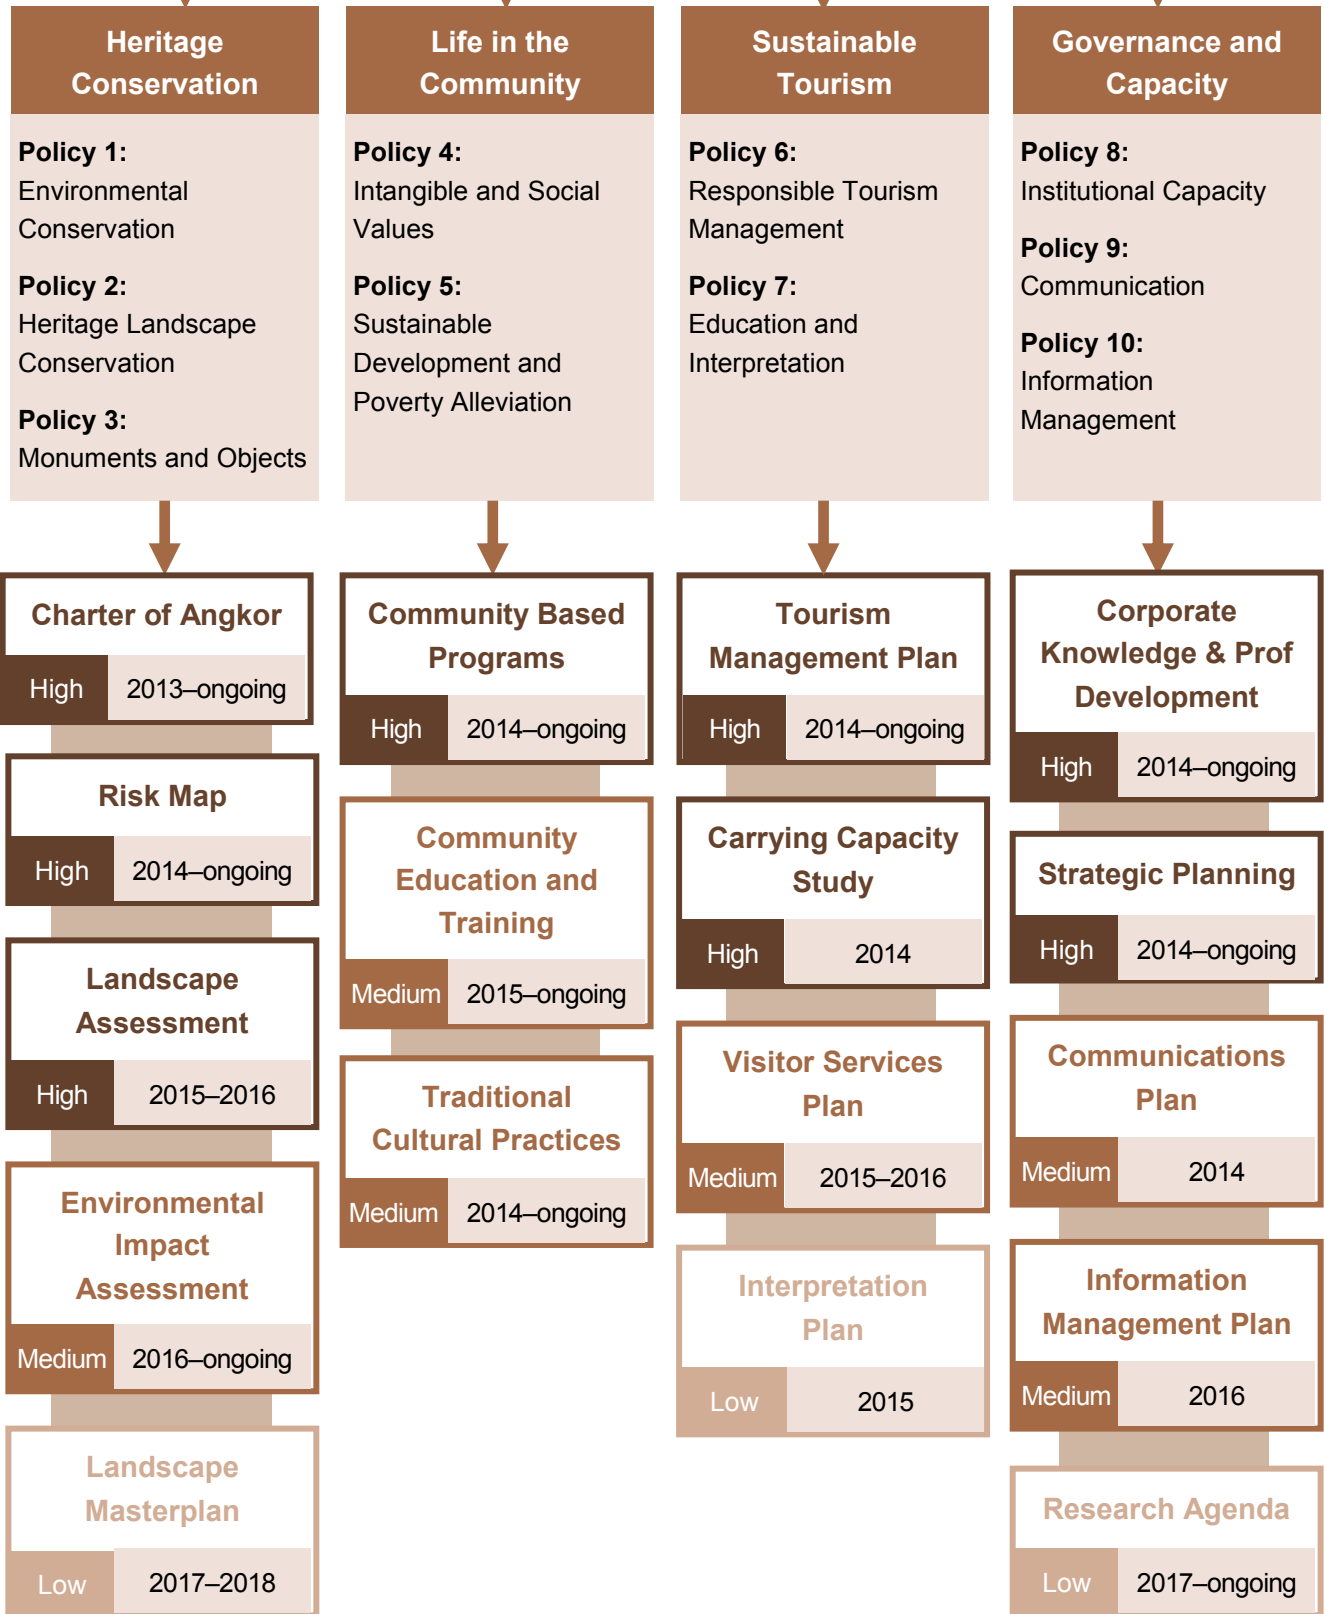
Heritage Conservation

Policy 1: Environmental Conservation

Policy 2: Heritage Landscape Conservation

Policy 3: Monuments and Objects

Charter of Angkor
High 2013–ongoing

Risk Map
High 2014–ongoing

Landscape Assessment
High 2015–2016

Environmental Impact Assessment
Medium 2016–ongoing

Landscape Masterplan
Low 2017–2018

Life in the Community

Policy 4: Intangible and Social Values

Policy 5: Sustainable Development and Poverty Alleviation

Community Based Programs
High 2014–ongoing

Community Education and Training
Medium 2015–ongoing

Traditional Cultural Practices
Medium 2014–ongoing

Sustainable Tourism

Policy 6: Responsible Tourism Management

Policy 7: Education and Interpretation

Tourism Management Plan
High 2014–ongoing

Carrying Capacity Study
High 2014

Visitor Services Plan
Medium 2015–2016

Interpretation Plan
Low 2015

Governance and Capacity

Policy 8: Institutional Capacity

Policy 9: Communication

Policy 10: Information Management

Corporate Knowledge & Prof Development
High 2014–ongoing

Strategic Planning
High 2014–ongoing

Communications Plan
Medium 2014

Information Management Plan
Medium 2016

Research Agenda
Low 2017–ongoing